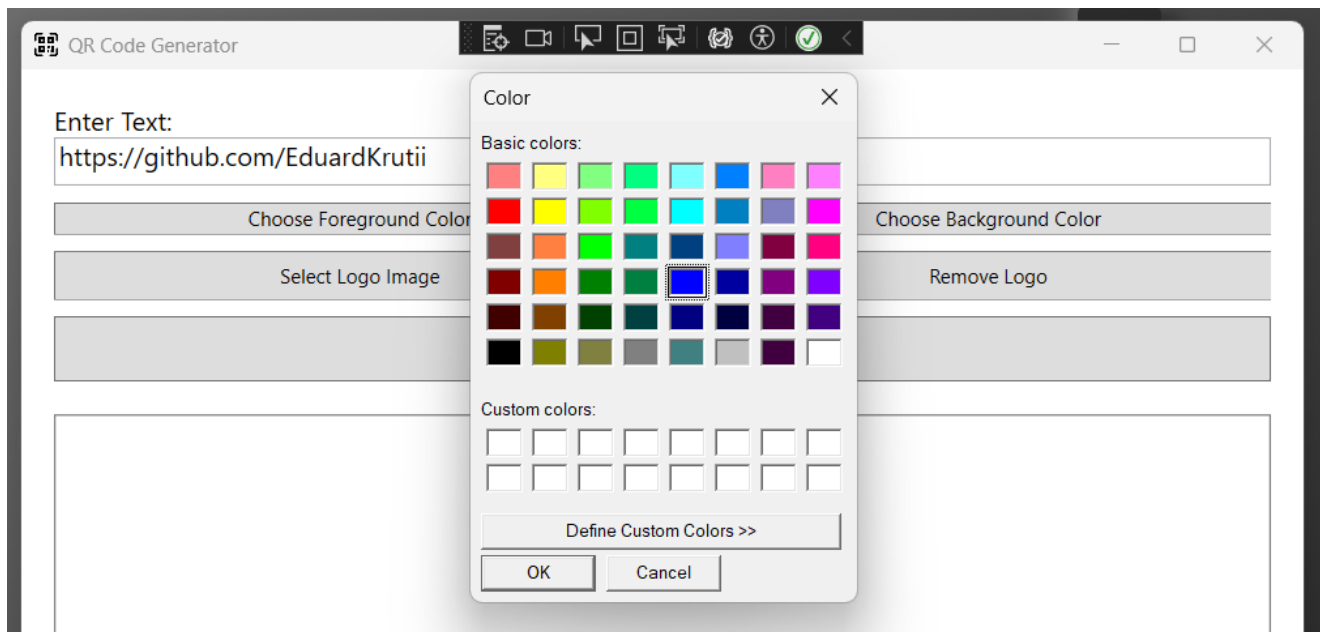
QR Code Generator

Enter Text:

https://github.com/EduardKrutii

Choose Foreground Color

Choose Background Color

Select Logo Image

Remove Logo

Color

Basic colors:

Custom colors:

Define Custom Colors >>

OK

Cancel